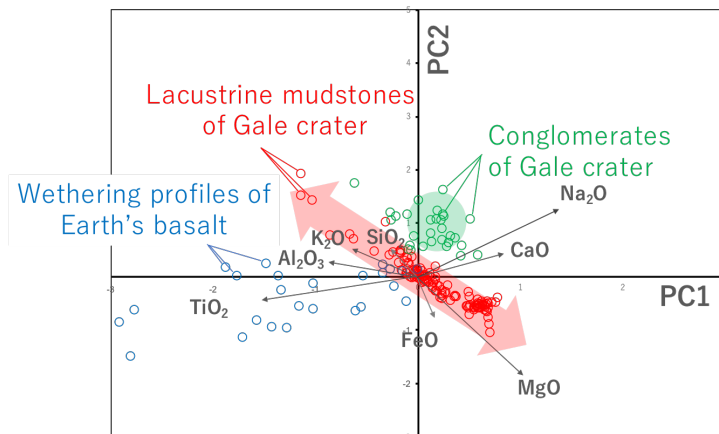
PC2

Lacustrine mudstones of Gale crater

Conglomerates of Gale crater

Wethering profiles of Earth's basalt

$Na_2O$

$K_2O$

$SiO_2$

CaO

$Al_2O_3$

$TiO_2$

PC1

FeO

MgO

5

4

3

2

1

-1

-2

-3

-2

-1

1

2